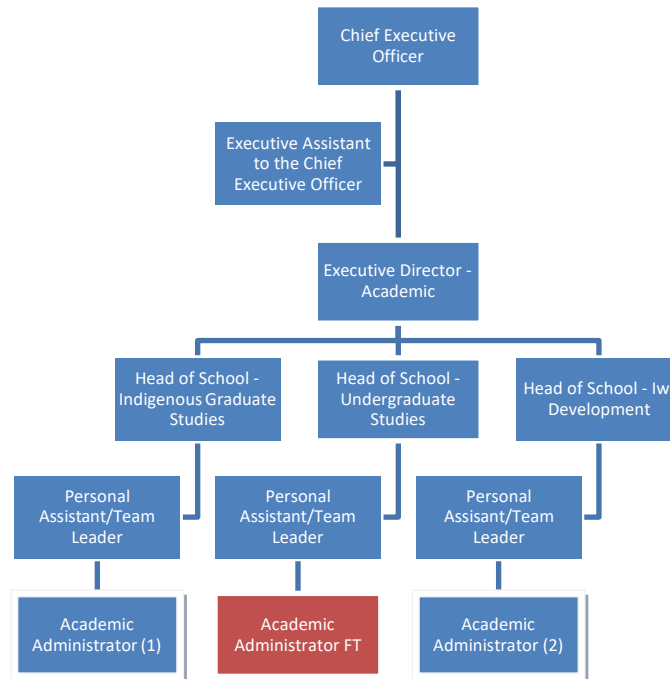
Chief Executive Officer

Executive Assistant to the Chief Executive Officer

Executive Director - Academic

Head of School - Indigenous Graduate Studies

Head of School - Undergraduate Studies

Head of School - Iw Development

Personal Assistant/Team Leader

Personal Assistant/Team Leader

Personal Assisant/Team Leader

Academic Administrator (1)

Academic Administrator FT

Academic Administrator (2)